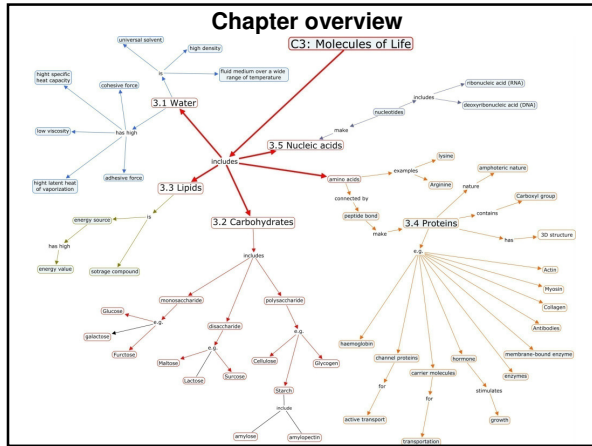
Chapter overview

C3: Molecules of Life

includes

3.1 Water

is

universal solvent

high density

fluid medium over a wide range of temperature

has high

hight specific heat capacity

cohesive force

low viscosity

adhesive force

hight latent heat of vaporization

3.5 Nucleic acids

make

nucleotides

includes

ribonucleic acid (RNA)

deoxyribonucleic acid (DNA)

3.3 Lipids

is

energy source

has high

energy value

sotrage compound

3.2 Carbohydrates

includes

monosaccharide

e.g.

Glucose

galactose

Furctose

disaccharide

e.g.

Maltose

Lactose

Surcose

polysaccharide

e.g.

Cellulose

Glycogen

Starch

include

amylose

amylopectin

amino acids

examples

lysine

Arginine

connected by

peptide bond

make

3.4 Proteins

nature

amphoteric nature

contains

Carboxyl group

has

3D structure

e.g.

haemoglobin

channel proteins

for

active transport

carrier molecules

for

transportation

hormone

stimulates

growth

enzymes

membrane-bound enzyme

Antibodies

Collagen

Myosin

Actin